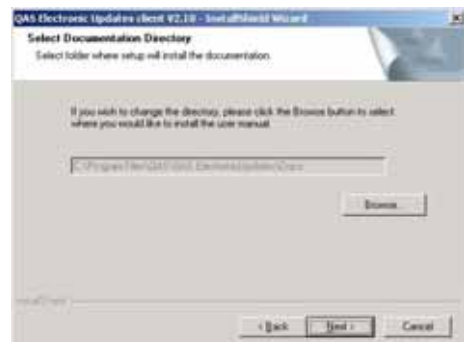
QAS Electronic Updates client V2.10 - InstallShield Wizard

Select Documentation Directory

Select folder where setup will install the documentation.

If you wish to change the directory, please click the Browse button to select where you would like to install the user manual.

C:\Program Files\QAS\QAS Electronic Updates\Docs

Browse...

InstallShield

< Back

Next >

Cancel